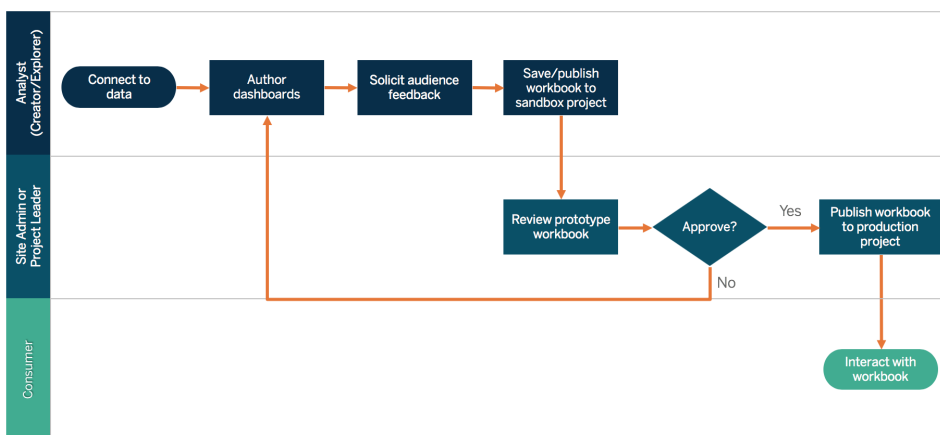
Analyst (Creator/Explorer)

Connect to data

Author dashboards

Solicit audience feedback

Save/publish workbook to sandbox project

Site Admin or Project Leader

Review prototype workbook

Approve?

Yes

No

Publish workbook to production project

Consumer

Interact with workbook